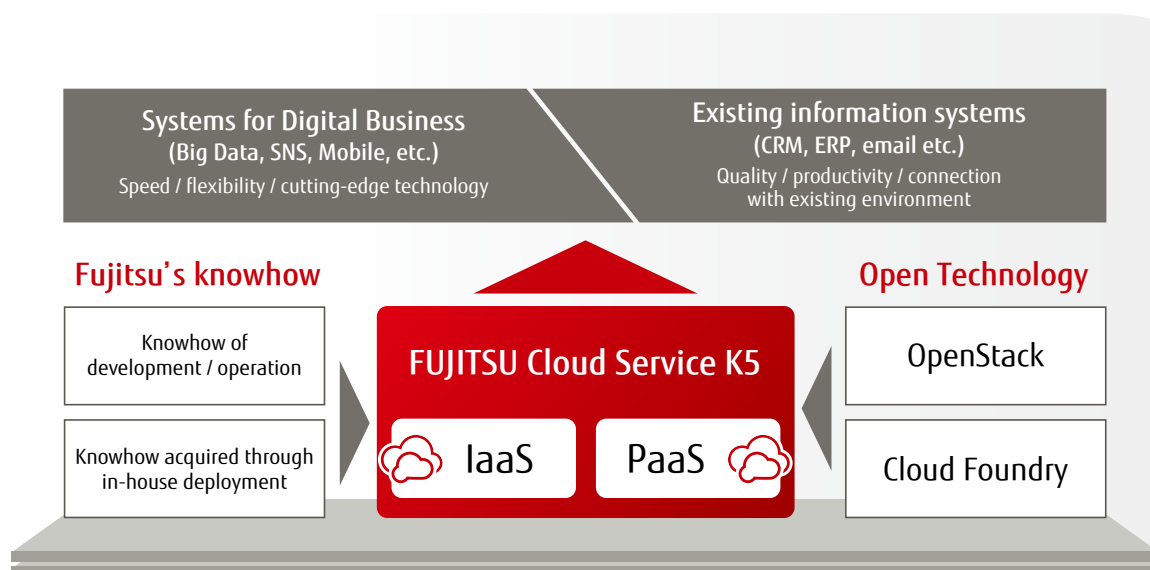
Systems for Digital Business
(Big Data, SNS, Mobile, etc.)
Speed / flexibility / cutting-edge technology

Existing information systems
(CRM, ERP, email etc.)
Quality / productivity / connection with existing environment

Fujitsu's knowhow

Knowhow of development / operation

Knowhow acquired through in-house deployment

FUJITSU Cloud Service K5

IaaS

PaaS

Open Technology

OpenStack

Cloud Foundry